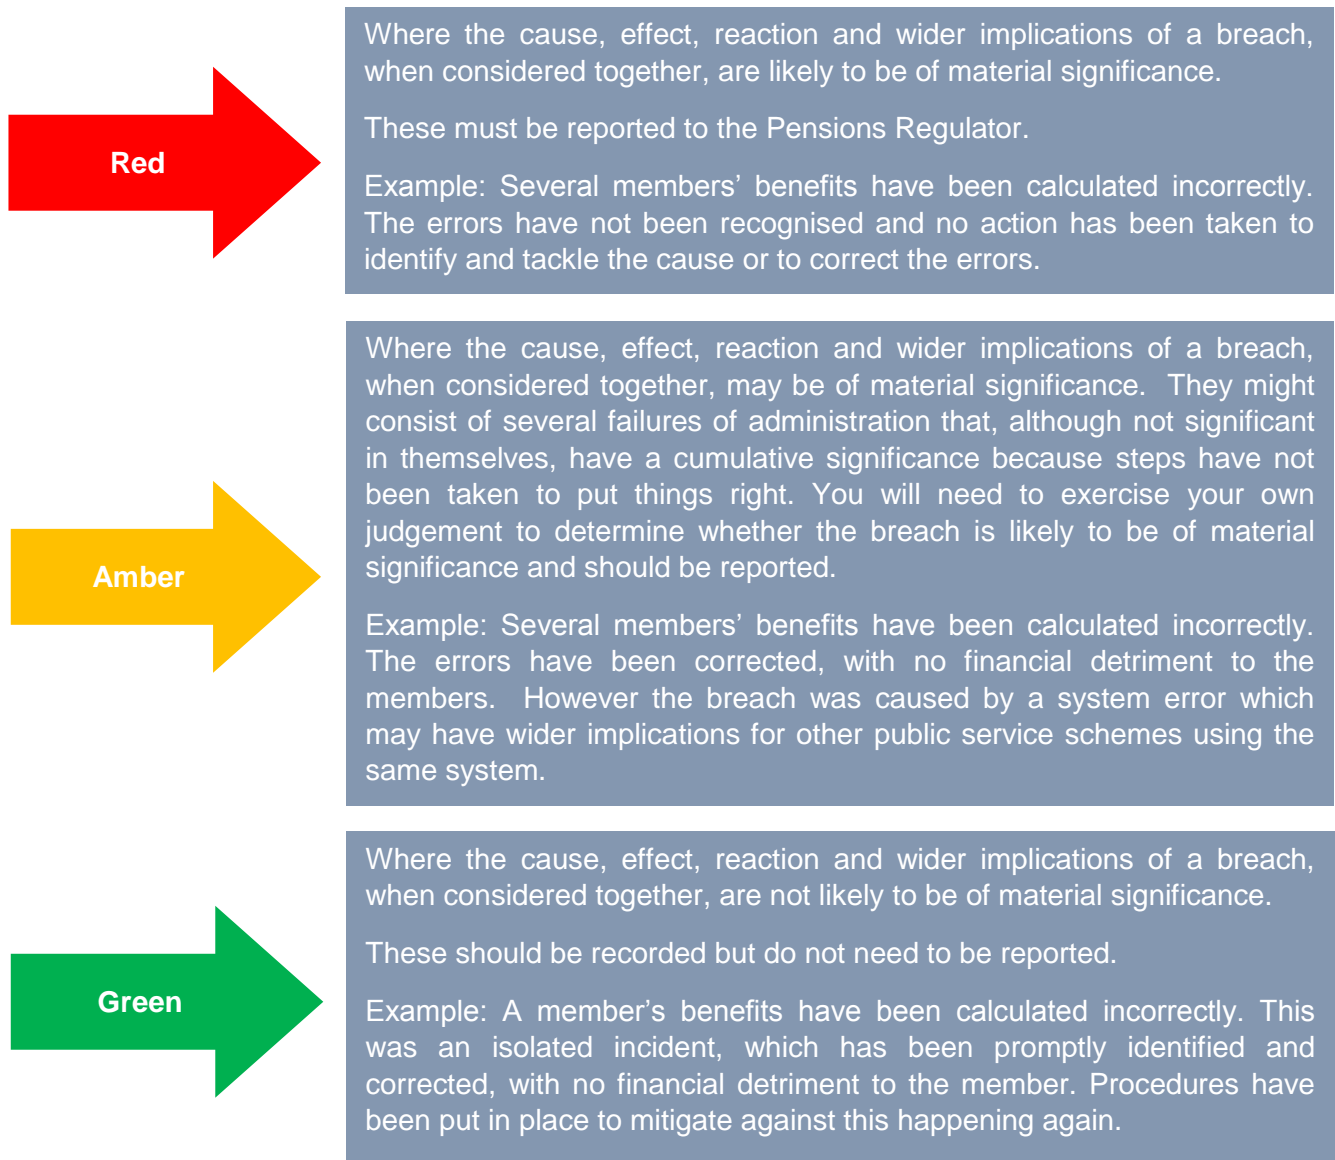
Red

Where the cause, effect, reaction and wider implications of a breach, when considered together, are likely to be of material significance.

These must be reported to the Pensions Regulator.

Example: Several members' benefits have been calculated incorrectly. The errors have not been recognised and no action has been taken to identify and tackle the cause or to correct the errors.

Amber

Where the cause, effect, reaction and wider implications of a breach, when considered together, may be of material significance. They might consist of several failures of administration that, although not significant in themselves, have a cumulative significance because steps have not been taken to put things right. You will need to exercise your own judgement to determine whether the breach is likely to be of material significance and should be reported.

Example: Several members' benefits have been calculated incorrectly. The errors have been corrected, with no financial detriment to the members. However the breach was caused by a system error which may have wider implications for other public service schemes using the same system.

Green

Where the cause, effect, reaction and wider implications of a breach, when considered together, are not likely to be of material significance.

These should be recorded but do not need to be reported.

Example: A member's benefits have been calculated incorrectly. This was an isolated incident, which has been promptly identified and corrected, with no financial detriment to the member. Procedures have been put in place to mitigate against this happening again.